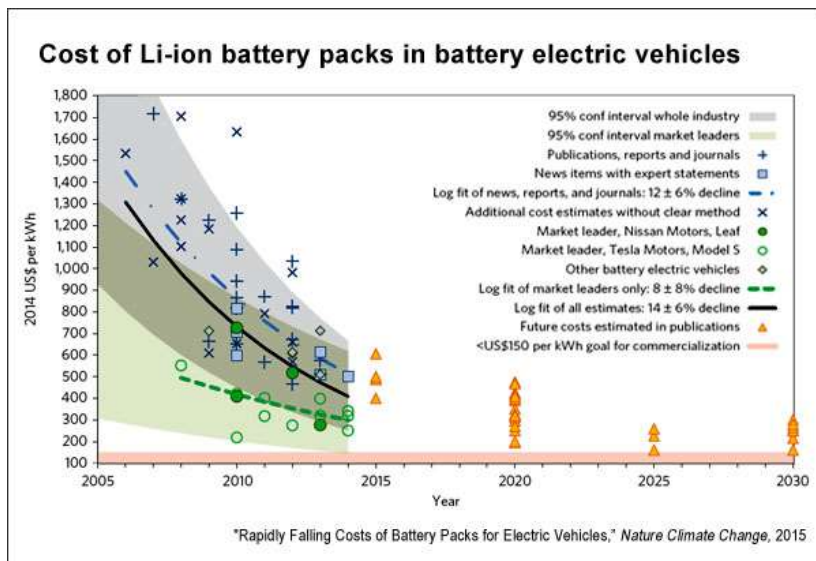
Cost of Li-ion battery packs in battery electric vehicles

2014 US$ per kWh

1,800
1,700
1,600
1,500
1,400
1,300
1,200
1,100
1,000
900
800
700
600
500
400
300
200
100

2005
2010
2015
2020
2025
2030

Year

95% conf interval whole industry
95% conf interval market leaders
Publications, reports and journals
News items with expert statements
Log fit of news, reports, and journals: 12 ± 6% decline
Additional cost estimates without clear method
Market leader, Nissan Motors, Leaf
Market leader, Tesla Motors, Model S
Other battery electric vehicles
Log fit of market leaders only: 8 ± 8% decline
Log fit of all estimates: 14 ± 6% decline
Future costs estimated in publications
<US$150 per kWh goal for commercialization

"Rapidly Falling Costs of Battery Packs for Electric Vehicles," Nature Climate Change, 2015